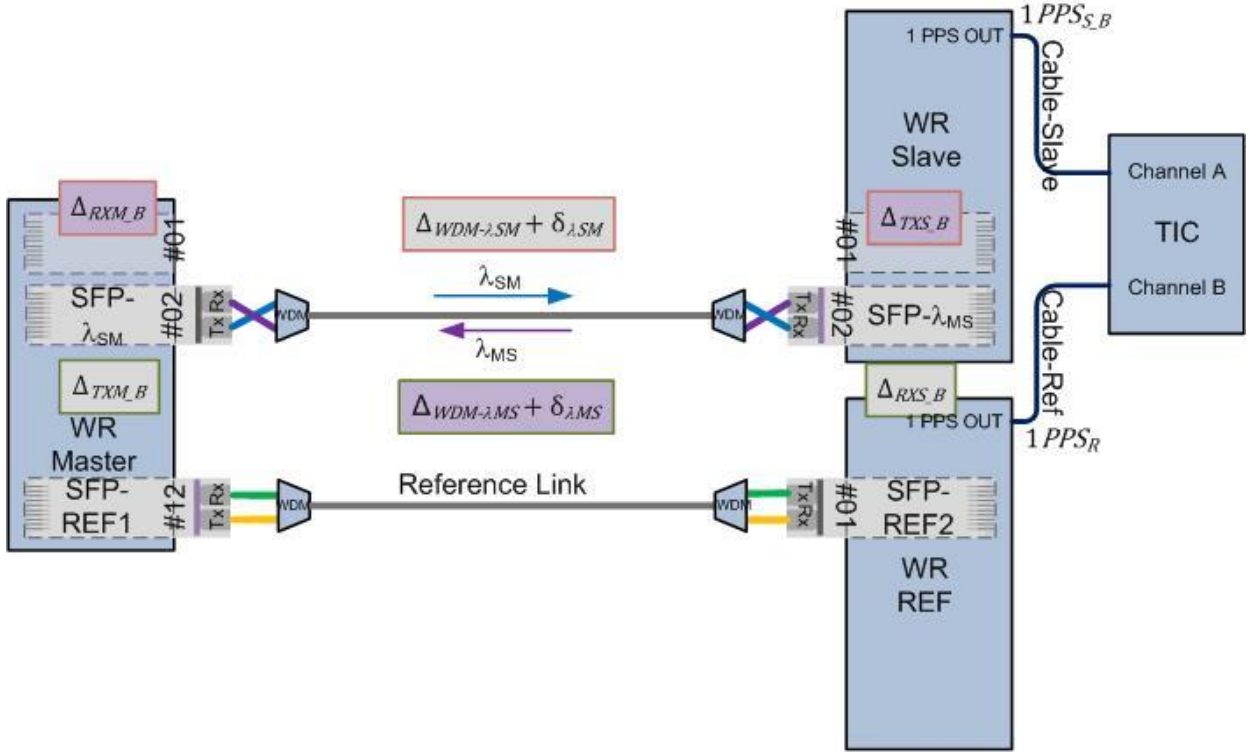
$1\,PPS_{S\_B}$

1 PPS OUT

Cable-Slave

WR Slave

Channel A

TIC

Channel B

$\Delta_{RXM\_B}$

#01

$\Delta_{WDM\text{-}\lambda SM} + \delta_{\lambda SM}$

$\Delta_{TXS\_B}$

#01

SFP-$\lambda_{SM}$

#02

Rx Tx

WDM

$\lambda_{SM}$

$\lambda_{MS}$

WDM

Tx Rx

#02

SFP-$\lambda_{MS}$

Cable-Ref

$\Delta_{TXM\_B}$

$\Delta_{WDM\text{-}\lambda MS} + \delta_{\lambda MS}$

$\Delta_{RXS\_B}$

1 PPS OUT

$1\,PPS_R$

WR Master

SFP-REF1

#12

Rx Tx

WDM

Reference Link

WDM

Tx Rx

#01

SFP-REF2

WR REF